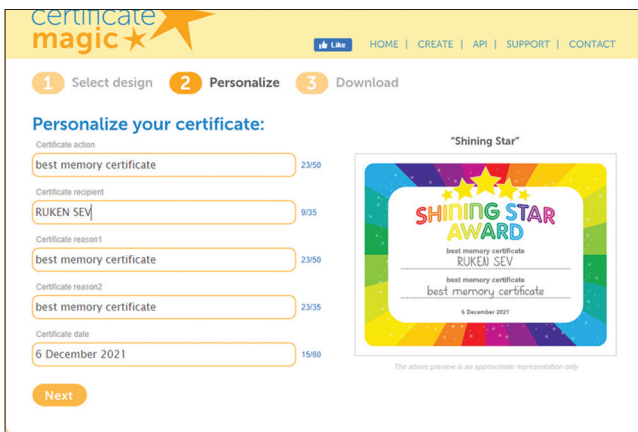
certificate magic

Like HOME | CREATE | API | SUPPORT | CONTACT

1 Select design 2 Personalize 3 Download

Personalize your certificate:

Certificate action
best memory certificate
23/50

Certificate recipient
RUKEN SEV
9/35

Certificate reason1
best memory certificate
23/50

Certificate reason2
best memory certificate
23/35

Certificate date
6 December 2021
15/60

Next

"Shining Star"

SHINING STAR AWARD

best memory certificate
RUKEN SEV
best memory certificate
best memory certificate
6 December 2021

The above preview is an approximate representation only